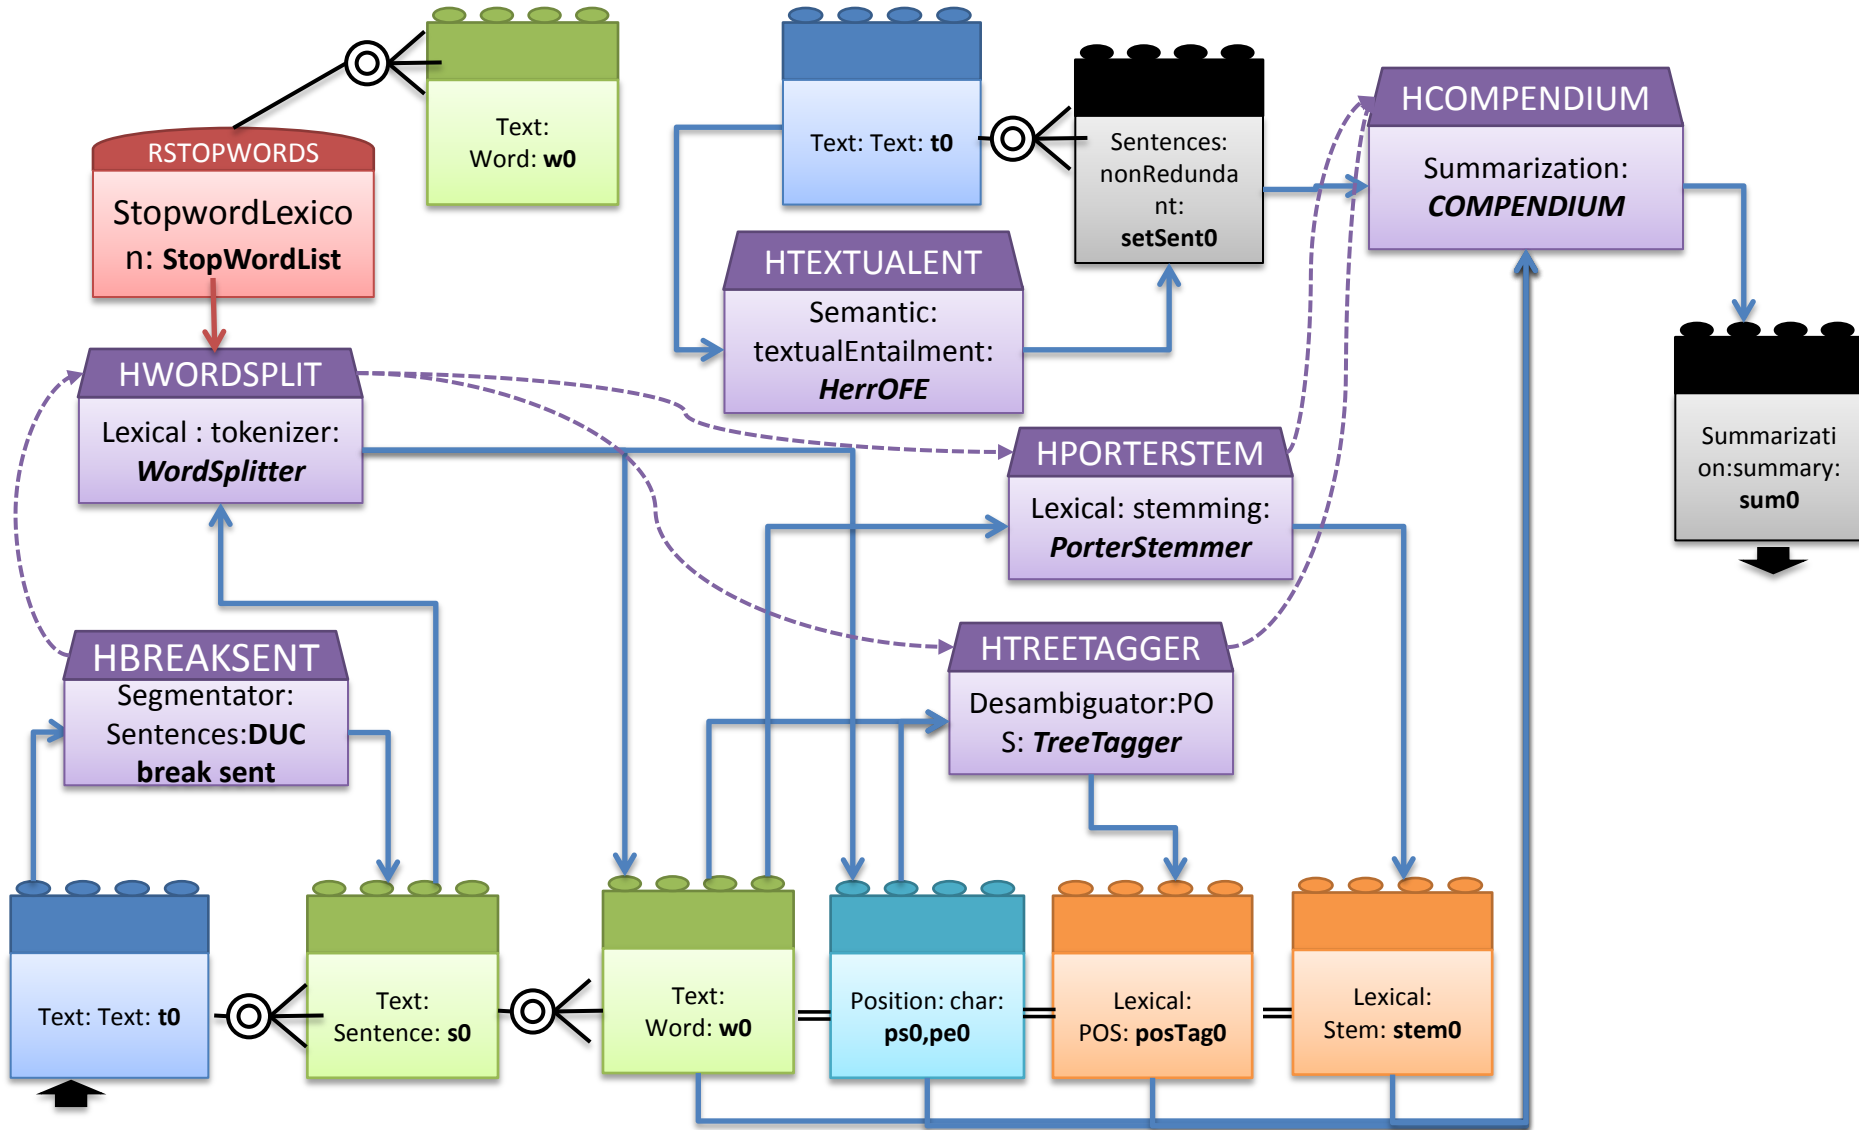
Text: Word: **w0**

RSTOPWORDS

StopwordLexicon: **StopWordList**

Text: Text: **t0**

Sentences: nonRedundant: **setSent0**

HCOMPENDIUM

Summarization: ***COMPENDIUM***

HTEXTUALENT

Semantic: textualEntailment: ***HerrOFE***

HWORDSPLIT

Lexical : tokenizer: ***WordSplitter***

HPORTERSTEM

Lexical: stemming: ***PorterStemmer***

Summarization:summary: **sum0**

HBREAKSENT

Segmentator: Sentences:**DUC break sent**

HTREETAGGER

Desambiguator:POS: ***TreeTagger***

Text: Text: **t0**

Text: Sentence: **s0**

Text: Word: **w0**

Position: char: **ps0,pe0**

Lexical: POS: **posTag0**

Lexical: Stem: **stem0**